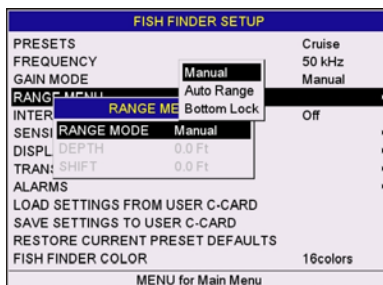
FISH FINDER SETUP

PRESETS Cruise
FREQUENCY 50 kHz
GAIN MODE Manual
RANGE MENU
INTER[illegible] Off
SENSI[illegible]
DISPL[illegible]
TRANS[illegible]
ALARMS
LOAD SETTINGS FROM USER C-CARD
SAVE SETTINGS TO USER C-CARD
RESTORE CURRENT PRESET DEFAULTS
FISH FINDER COLOR 16colors

Manual
Auto Range
Bottom Lock

RANGE ME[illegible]
RANGE MODE Manual
DEPTH 0.0 Ft
SHIFT 0.0 Ft

MENU for Main Menu